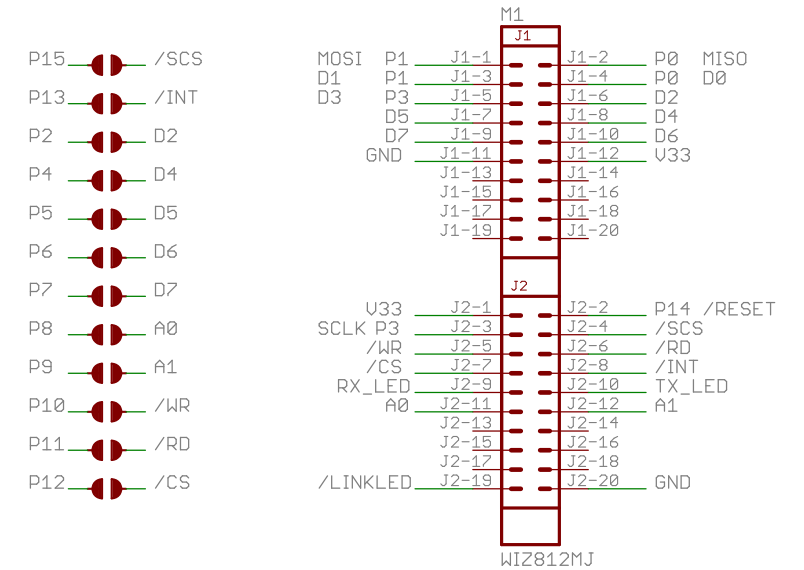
P15 /SCS
P13 /INT
P2 D2
P4 D4
P5 D5
P6 D6
P7 D7
P8 A0
P9 A1
P10 /WR
P11 /RD
P12 /CS

M1
J1

| | | | | |
|---|---|---|---|---|
| MOSI P1 | J1-1 | J1-2 | P0 MISO |
| D1 P1 | J1-3 | J1-4 | P0 D0 |
| D3 P3 | J1-5 | J1-6 | D2 |
| D5 | J1-7 | J1-8 | D4 |
| D7 | J1-9 | J1-10 | D6 |
| GND | J1-11 | J1-12 | V33 |
| | J1-13 | J1-14 | |
| | J1-15 | J1-16 | |
| | J1-17 | J1-18 | |
| | J1-19 | J1-20 | |

J2

| | | | |
|---|---|---|---|
| V33 | J2-1 | J2-2 | P14 /RESET |
| SCLK P3 | J2-3 | J2-4 | /SCS |
| /WR | J2-5 | J2-6 | /RD |
| /CS | J2-7 | J2-8 | /INT |
| RX_LED | J2-9 | J2-10 | TX_LED |
| A0 | J2-11 | J2-12 | A1 |
| | J2-13 | J2-14 | |
| | J2-15 | J2-16 | |
| | J2-17 | J2-18 | |
| /LINKLED | J2-19 | J2-20 | GND |

WIZ812MJ